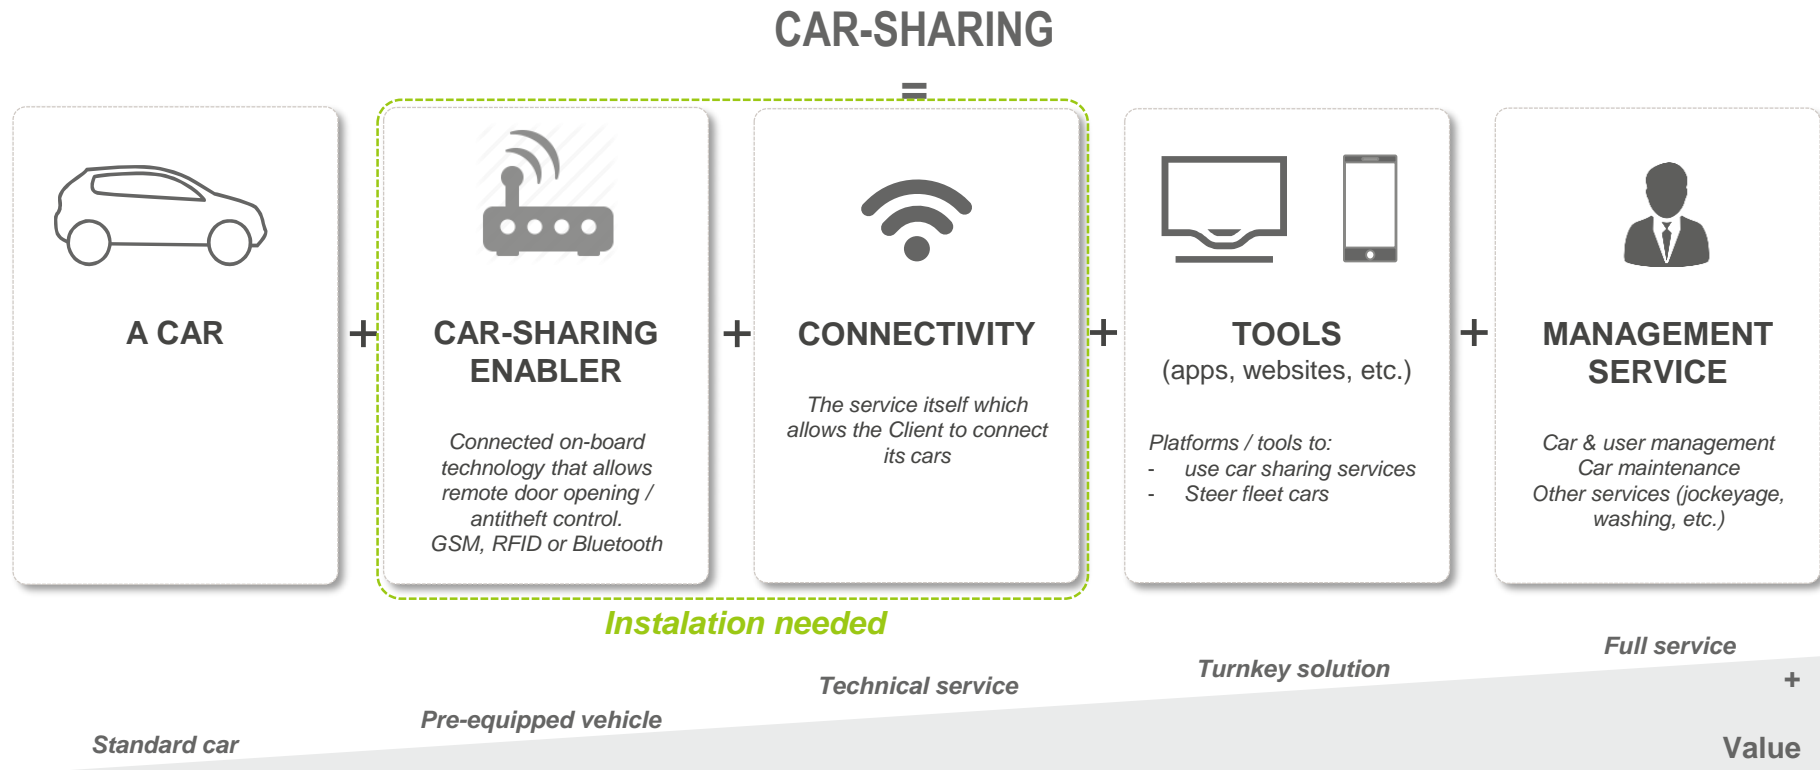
CAR-SHARING

=

A CAR

+

CAR-SHARING ENABLER

Connected on-board technology that allows remote door opening / antitheft control.
GSM, RFID or Bluetooth

+

CONNECTIVITY

The service itself which allows the Client to connect its cars

+

TOOLS
(apps, websites, etc.)

Platforms / tools to:
- use car sharing services
- Steer fleet cars

+

MANAGEMENT SERVICE

Car & user management
Car maintenance
Other services (jockeyage, washing, etc.)

Instalation needed

Standard car

Pre-equipped vehicle

Technical service

Turnkey solution

Full service

+

Value